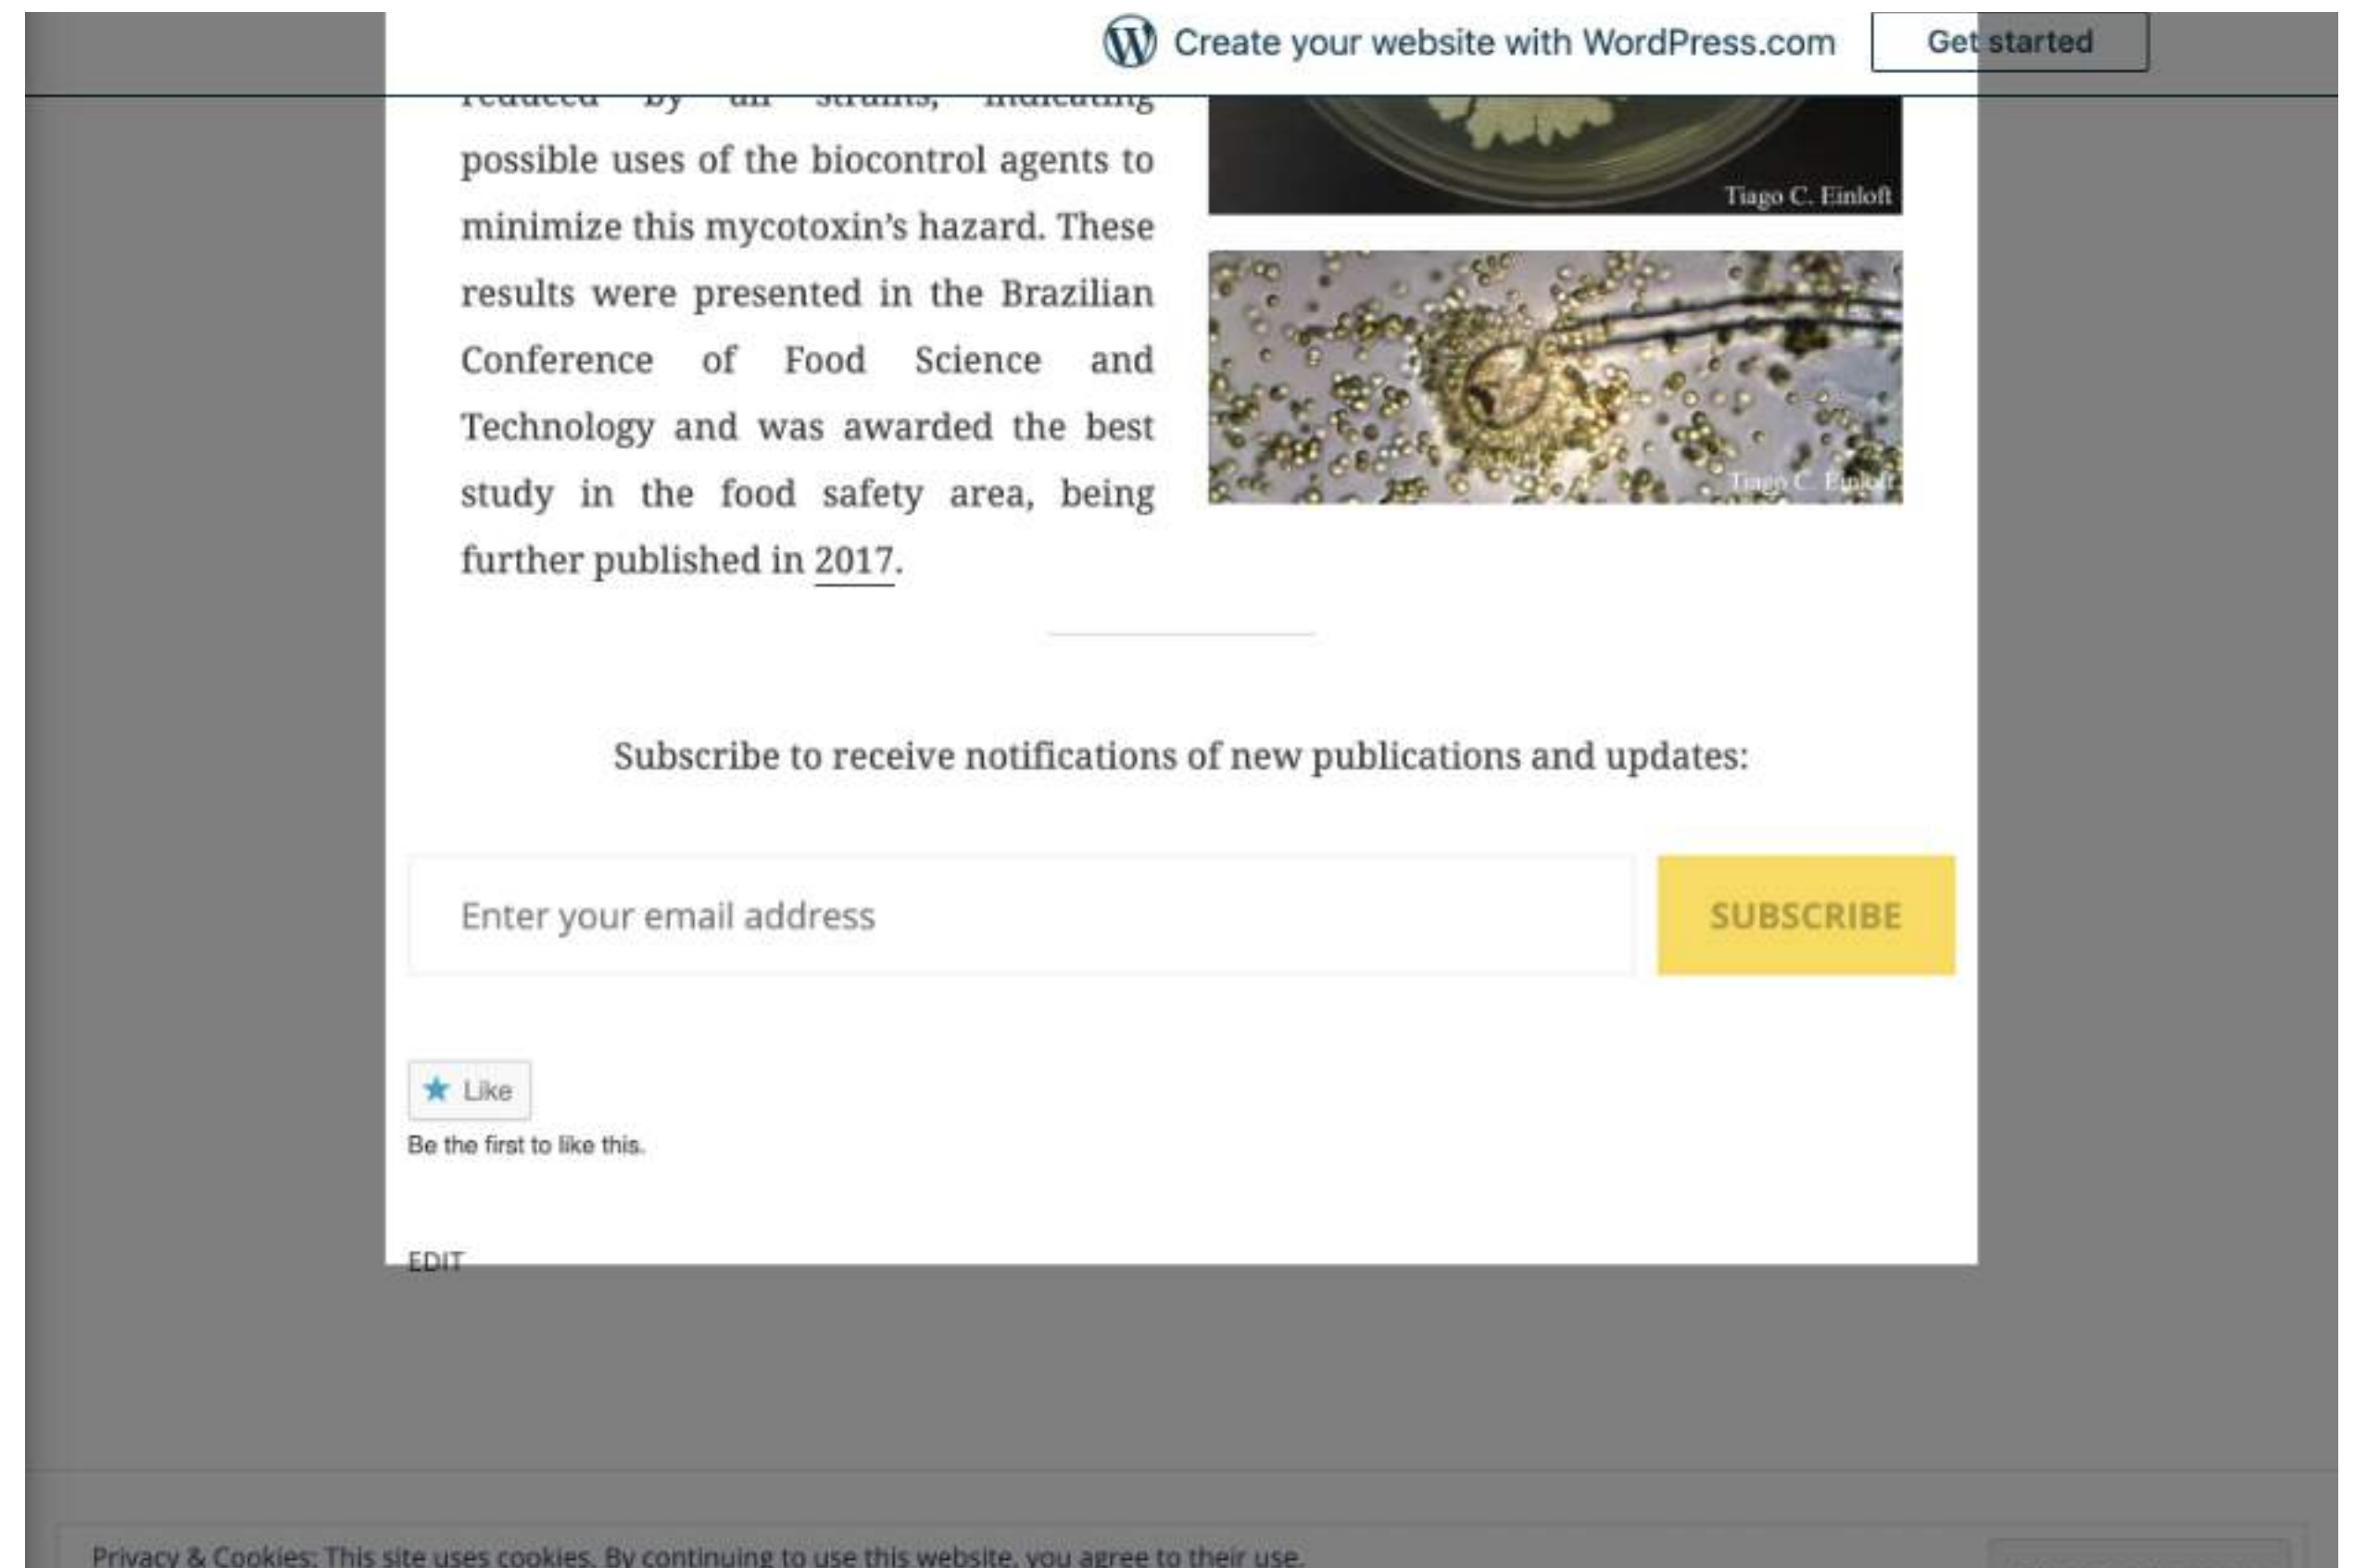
Create your website with WordPress.com

Get started

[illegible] possible uses of the biocontrol agents to minimize this mycotoxin's hazard. These results were presented in the Brazilian Conference of Food Science and Technology and was awarded the best study in the food safety area, being further published in 2017.

Tiago C. Einloft

Tiago C. Einloft

Subscribe to receive notifications of new publications and updates:

Enter your email address

SUBSCRIBE

Like

Be the first to like this.

EDIT

Privacy & Cookies: This site uses cookies. By continuing to use this website, you agree to their use.